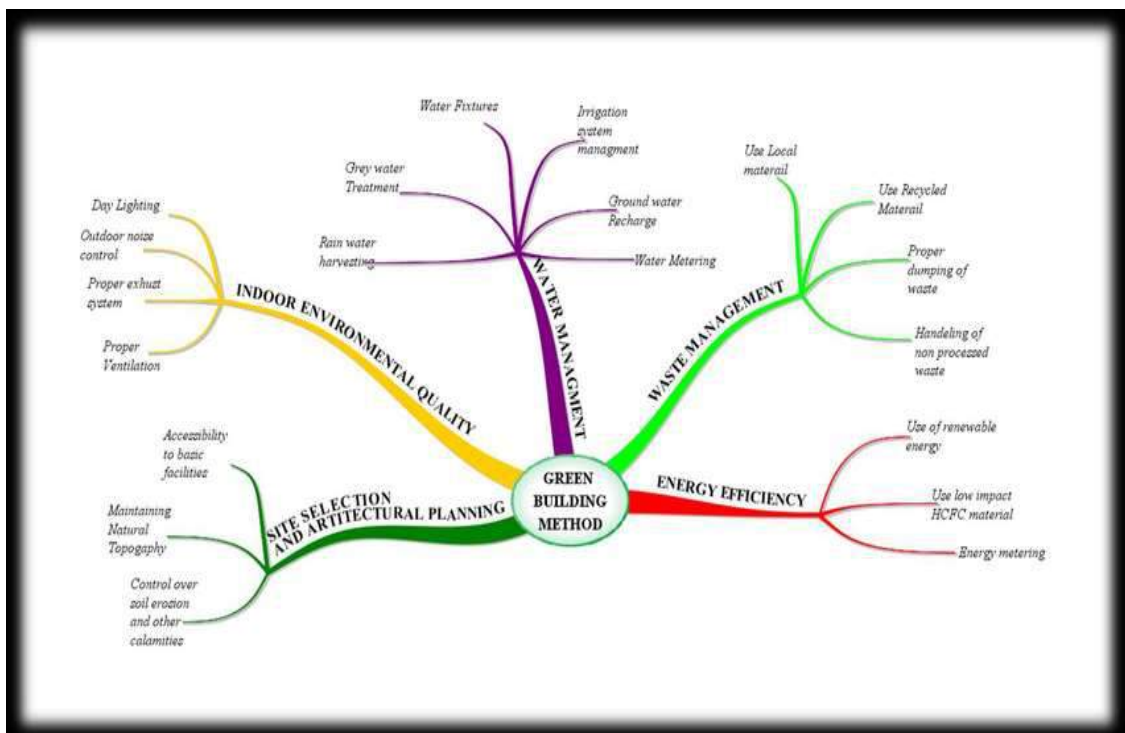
GREEN BUILDING METHOD

INDOOR ENVIRONMENTAL QUALITY
Day Lighting
Outdoor noise control
Proper exhust system
Proper Ventilation

WATER MANAGMENT
Water Fixtures
Irrigation system managment
Grey water Treatment
Ground water Recharge
Rain water harvesting
Water Metering

WASTE MANAGEMENT
Use Local materail
Use Recycled Materail
Proper dumping of waste
Handeling of non processed waste

ENERGY EFFICIENCY
Use of renewable energy
Use low impact HCFC material
Energy metering

SITE SELECTION AND ARTITECTURAL PLANNING
Accessibility to basic facilities
Maintaining Natural Topogaphy
Control over soil erosion and other calamities